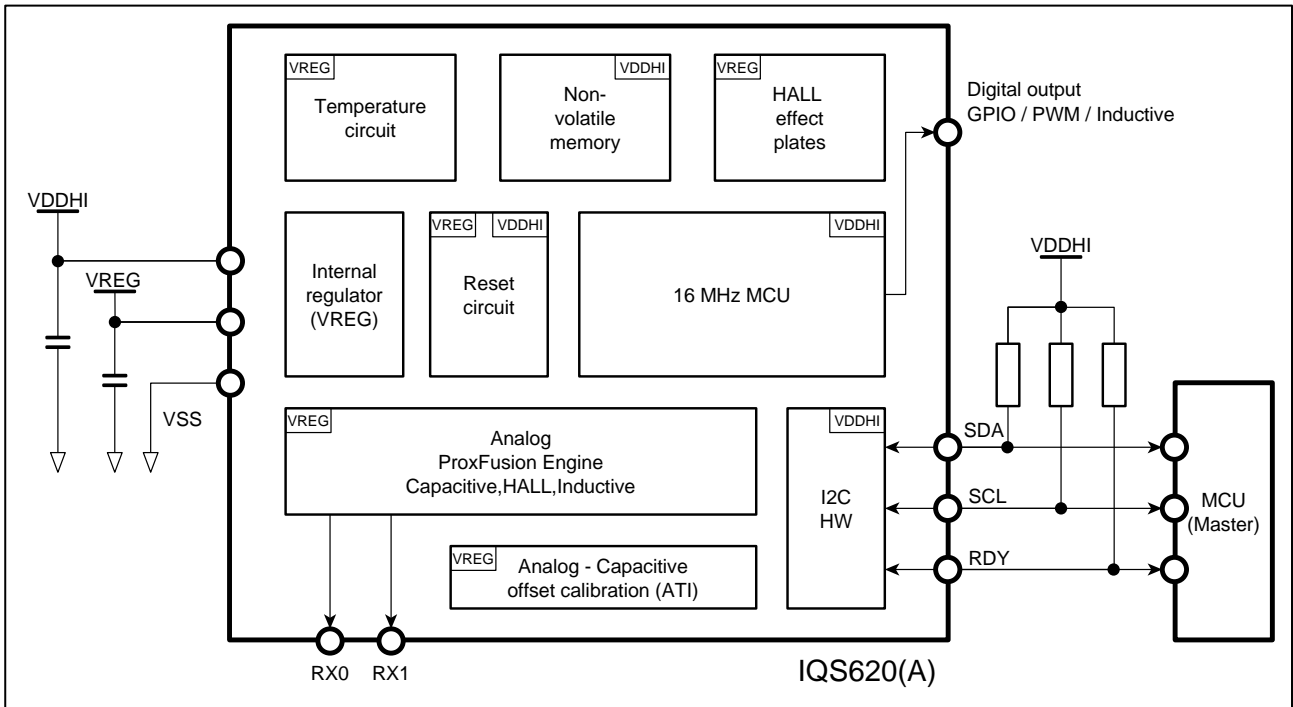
VREG
Temperature circuit

VDDHI
Non-volatile memory

VREG
HALL effect plates

Digital output
GPIO / PWM / Inductive

VDDHI

VREG

VSS

Internal regulator (VREG)

VREG VDDHI
Reset circuit

VDDHI
16 MHz MCU

VDDHI

VREG
Analog
ProxFusion Engine
Capacitive,HALL,Inductive

VDDHI
I2C
HW

SDA
SCL
RDY

MCU
(Master)

VREG
Analog - Capacitive offset calibration (ATI)

RX0
RX1

IQS620(A)